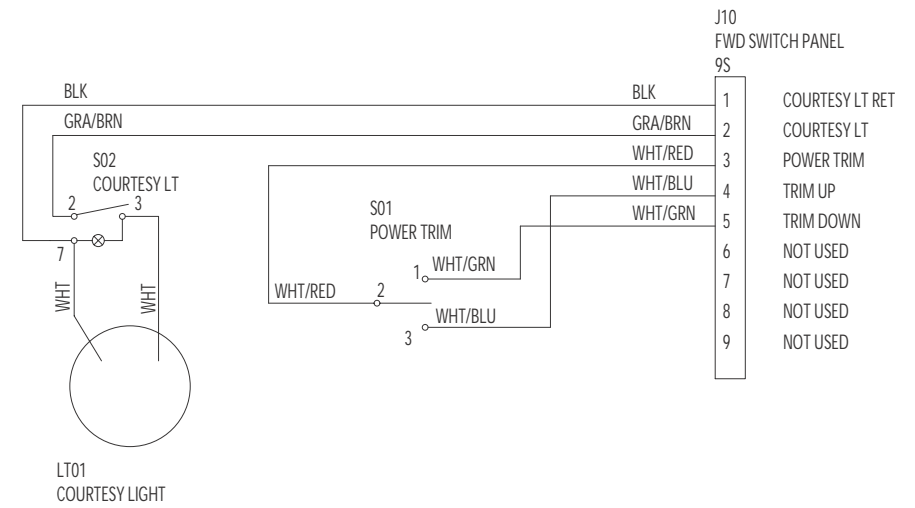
J10
FWD SWITCH PANEL
9S

BLK
GRA/BRN

S02
COURTESY LT
2
3
7

WHT
WHT

BLK
GRA/BRN
WHT/RED
WHT/BLU
WHT/GRN

S01
POWER TRIM
1
WHT/GRN
WHT/RED
2
WHT/BLU
3

| | |
|---|---|
| 1 | COURTESY LT RET |
| 2 | COURTESY LT |
| 3 | POWER TRIM |
| 4 | TRIM UP |
| 5 | TRIM DOWN |
| 6 | NOT USED |
| 7 | NOT USED |
| 8 | NOT USED |
| 9 | NOT USED |

LT01
COURTESY LIGHT